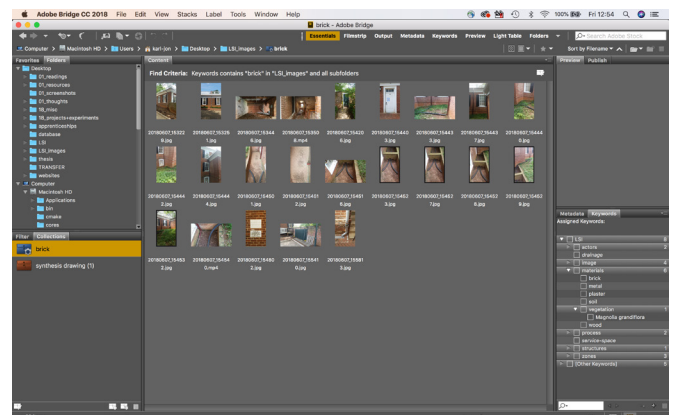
Adobe Bridge CC 2018 File Edit View Stacks Label Tools Window Help

100% Fri 12:54

brick - Adobe Bridge

Essentials Filmstrip Output Metadata Keywords Preview Light Table Folders

Search Adobe Stock

Computer > Macintosh HD > Users > karl-jon > Desktop > LSI_images > brick

Sort by Filename

Favorites Folders

Desktop
01_readings
01_resources
01_screenshots
01_thoughts
18_misc
18_projects+experiments
apprenticeships
database
LSI
LSI_images
thesis
TRANSFER
websites
Computer
Macintosh HD
Applications
bin
cmake
cores

Filter Collections

brick

synthesis drawing (1)

Content

Find Criteria: Keywords contains "brick" in "LSI_images" and all subfolders

20180607_15322 8.jpg
20180607_15326 1.jpg
20180607_15344 6.jpg
20180607_15350 6.mp4
20180607_15420 6.jpg
20180607_15442 3.jpg
20180607_15443 2.jpg
20180607_15443 7.jpg
20180607_15444 0.jpg
20180607_15444 2.jpg
20180607_15444 4.jpg
20180607_15450 1.jpg
20180607_15451 2.jpg
20180607_15451 6.jpg
20180607_15452 3.jpg
20180607_15452 7.jpg
20180607_15453 6.jpg
20180607_15462 9.jpg
20180607_15463 2.jpg
20180607_15464 0.mp4
20180607_15480 2.jpg
20180607_15541 0.jpg
20180607_15581 3.jpg

Preview Publish

Metadata Keywords

Assigned Keywords:

LSI
actors
drainage
image
materials
brick
metal
plaster
soil
vegetation
Magnolia grandiflora
wood
process
service-space
structures
zones
(Other Keywords)